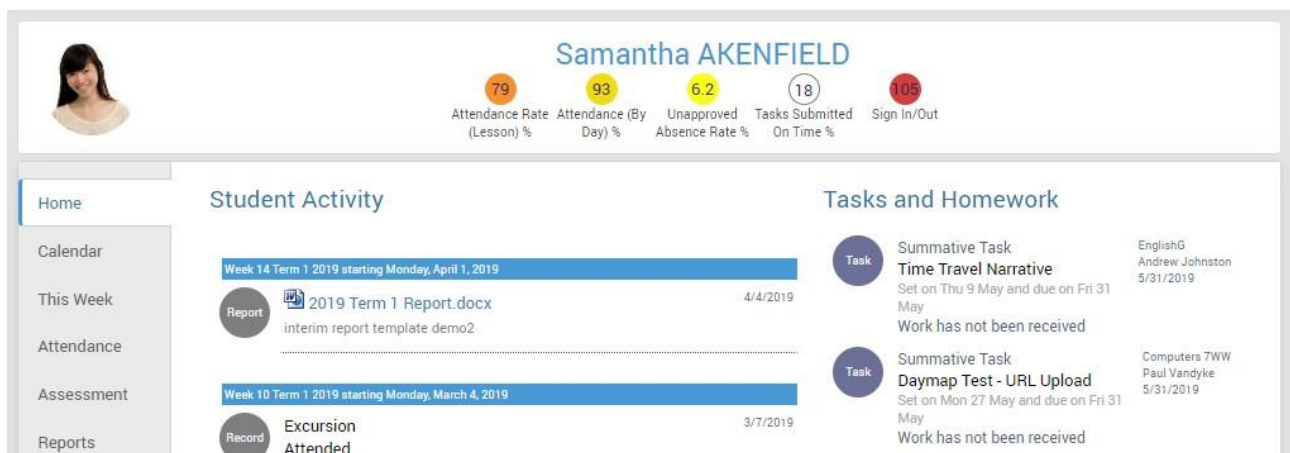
Samantha AKENFIELD

79 Attendance Rate (Lesson) %

93 Attendance (By Day) %

6.2 Unapproved Absence Rate %

18 Tasks Submitted On Time %

105 Sign In/Out

Home

Calendar

This Week

Attendance

Assessment

Reports

Student Activity

Week 14 Term 1 2019 starting Monday, April 1, 2019

Report

2019 Term 1 Report.docx

4/4/2019

interim report template demo2

Week 10 Term 1 2019 starting Monday, March 4, 2019

Record

Excursion

3/7/2019

Attended

Tasks and Homework

Task

Summative Task

Time Travel Narrative

Set on Thu 9 May and due on Fri 31 May

Work has not been received

EnglishG
Andrew Johnston
5/31/2019

Task

Summative Task

Daymap Test - URL Upload

Set on Mon 27 May and due on Fri 31 May

Work has not been received

Computers 7WW
Paul Vandyke
5/31/2019